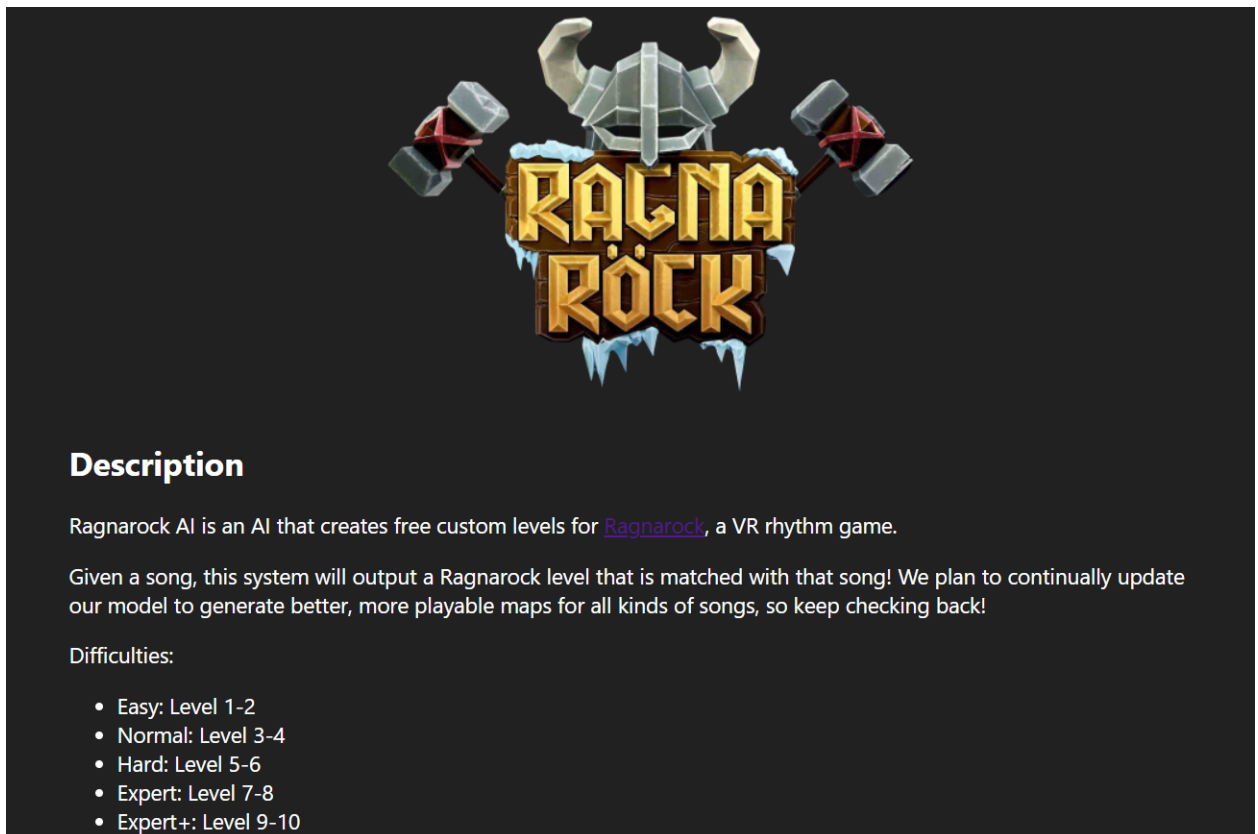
RAGNA RÖCK

## Description

Ragnarock AI is an AI that creates free custom levels for Ragnarock, a VR rhythm game.

Given a song, this system will output a Ragnarock level that is matched with that song! We plan to continually update our model to generate better, more playable maps for all kinds of songs, so keep checking back!

Difficulties:

- Easy: Level 1-2
- Normal: Level 3-4
- Hard: Level 5-6
- Expert: Level 7-8
- Expert+: Level 9-10